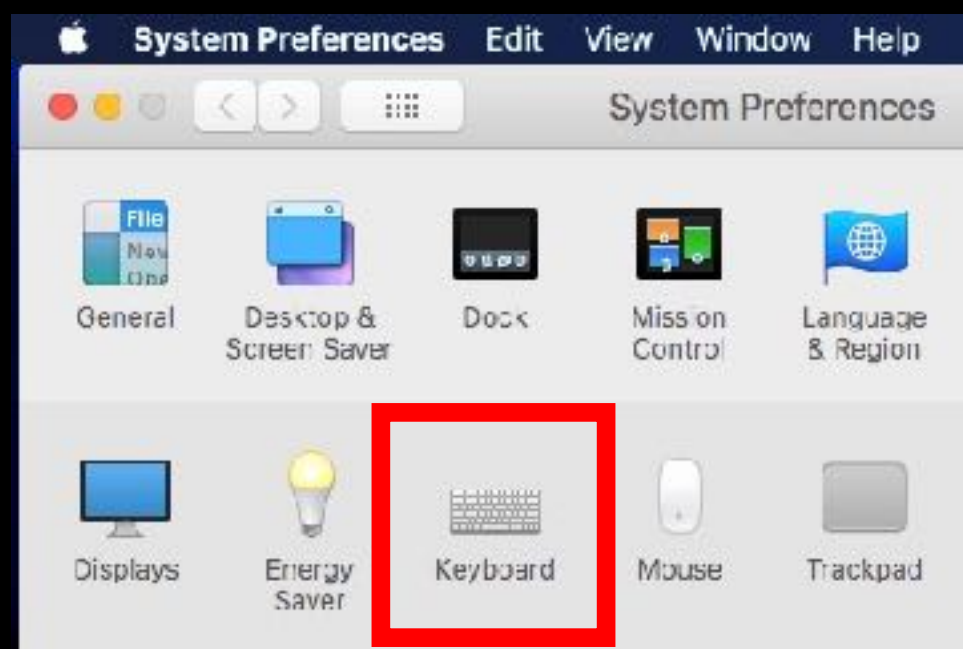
System Preferences Edit View Window Help

System Preferences

File
New
One

General

Desktop & Screen Saver

Dock

Mission Control

Language & Region

Displays

Energy Saver

Keyboard

Mouse

Trackpad